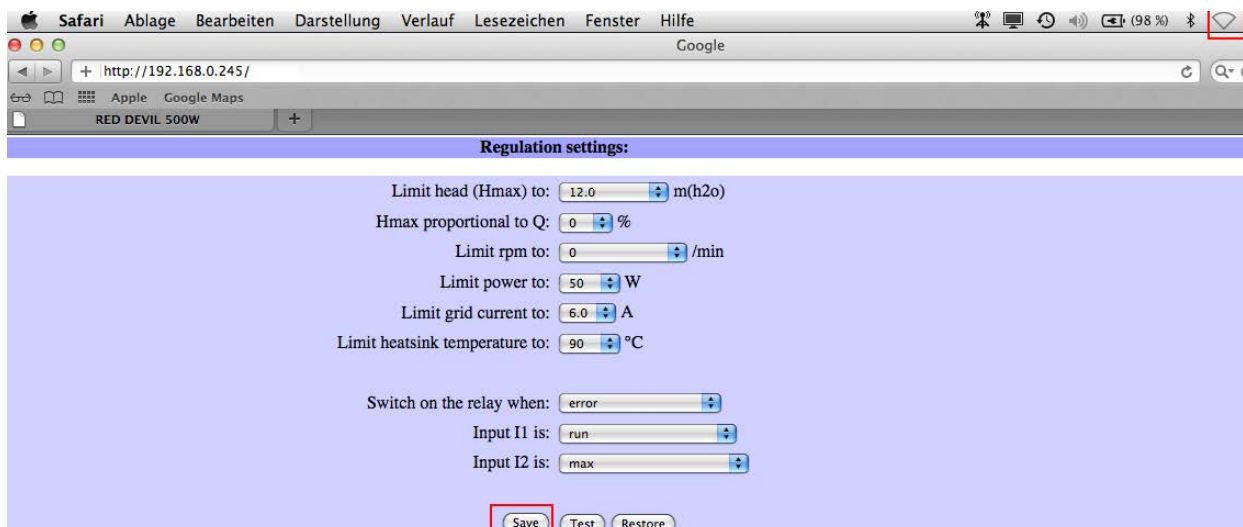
Safari Ablage Bearbeiten Darstellung Verlauf Lesezeichen Fenster Hilfe (98 %)

Google

http://192.168.0.245/

Apple Google Maps

RED DEVIL 500W

Regulation settings:

Limit head (Hmax) to: 12.0 m(h2o)

Hmax proportional to Q: 0 %

Limit rpm to: 0 /min

Limit power to: 50 W

Limit grid current to: 6.0 A

Limit heatsink temperature to: 90 °C

Switch on the relay when: error

Input I1 is: run

Input I2 is: max

Save Test Restore